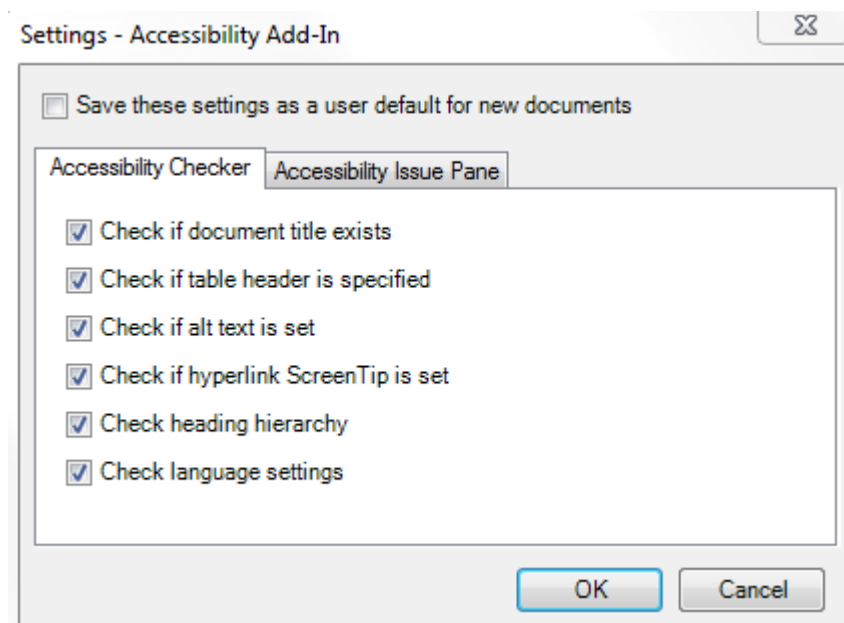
Settings - Accessibility Add-In

Save these settings as a user default for new documents

Accessibility Checker

Accessibility Issue Pane

Check if document title exists

Check if table header is specified

Check if alt text is set

Check if hyperlink ScreenTip is set

Check heading hierarchy

Check language settings

OK

Cancel